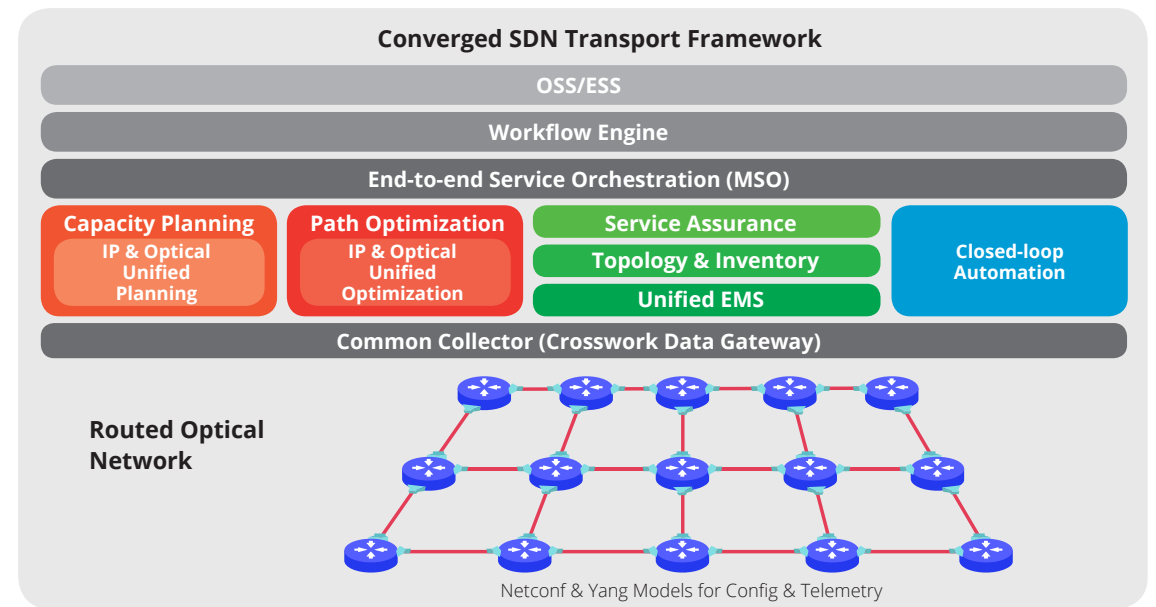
Converged SDN Transport Framework

OSS/ESS

Workflow Engine

End-to-end Service Orchestration (MSO)

Capacity Planning

IP & Optical Unified Planning

Path Optimization

IP & Optical Unified Optimization

Service Assurance

Topology & Inventory

Unified EMS

Closed-loop Automation

Common Collector (Crosswork Data Gateway)

Routed Optical Network

Netconf & Yang Models for Config & Telemetry